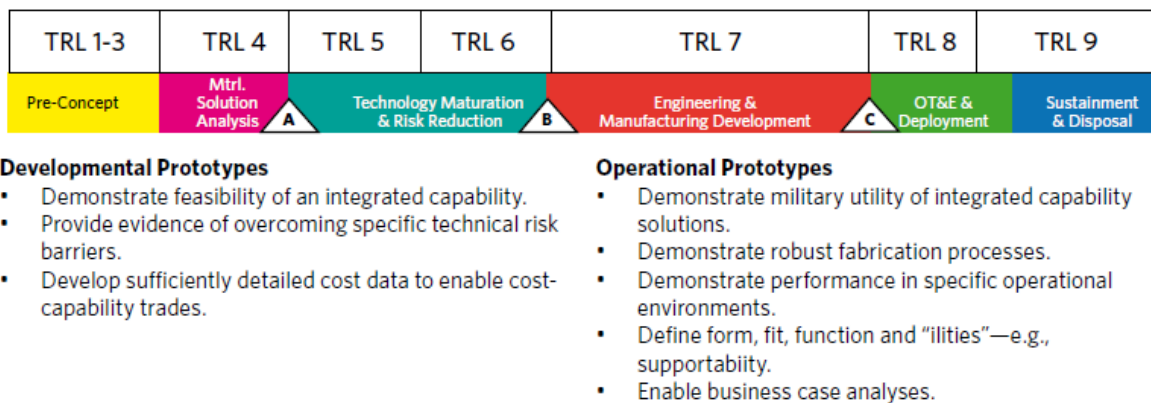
| TRL 1-3 | TRL 4 | TRL 5 | TRL 6 | TRL 7 | TRL 8 | TRL 9 |
|---|---|---|---|---|---|---|

Pre-Concept

Mtrl. Solution Analysis

A

Technology Maturation & Risk Reduction

B

Engineering & Manufacturing Development

C

OT&E & Deployment

Sustainment & Disposal

**Developmental Prototypes**
- Demonstrate feasibility of an integrated capability.
- Provide evidence of overcoming specific technical risk barriers.
- Develop sufficiently detailed cost data to enable cost-capability trades.

**Operational Prototypes**
- Demonstrate military utility of integrated capability solutions.
- Demonstrate robust fabrication processes.
- Demonstrate performance in specific operational environments.
- Define form, fit, function and "ilities"—e.g., supportabiity.
- Enable business case analyses.